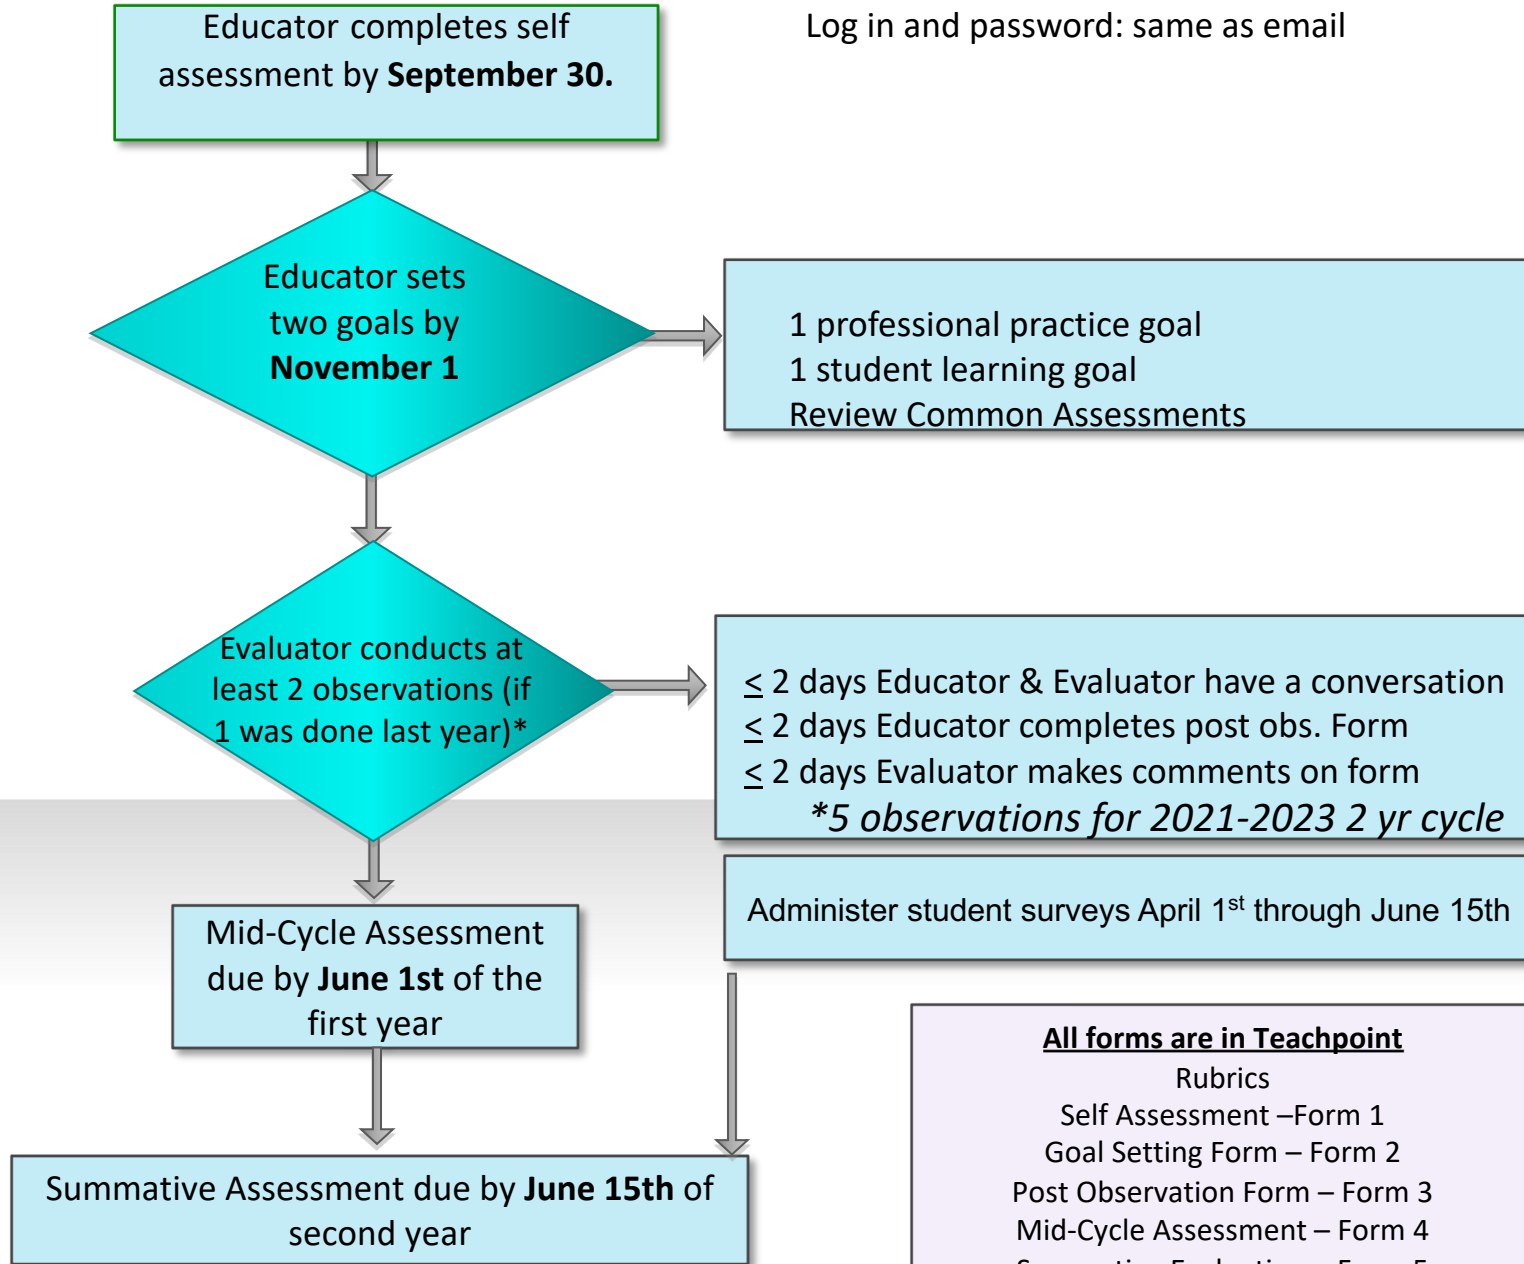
Educator completes self assessment by **September 30.**

Log in and password: same as email

Educator sets two goals by **November 1**

1 professional practice goal
1 student learning goal
Review Common Assessments

Evaluator conducts at least 2 observations (if 1 was done last year)*

$\leq$ 2 days Educator & Evaluator have a conversation
$\leq$ 2 days Educator completes post obs. Form
$\leq$ 2 days Evaluator makes comments on form
*5 observations for 2021-2023 2 yr cycle

Administer student surveys April 1$^{st}$ through June 15th

Mid-Cycle Assessment due by **June 1st** of the first year

Summative Assessment due by **June 15th** of second year

**All forms are in Teachpoint**
Rubrics
Self Assessment –Form 1
Goal Setting Form – Form 2
Post Observation Form – Form 3
Mid-Cycle Assessment – Form 4
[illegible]